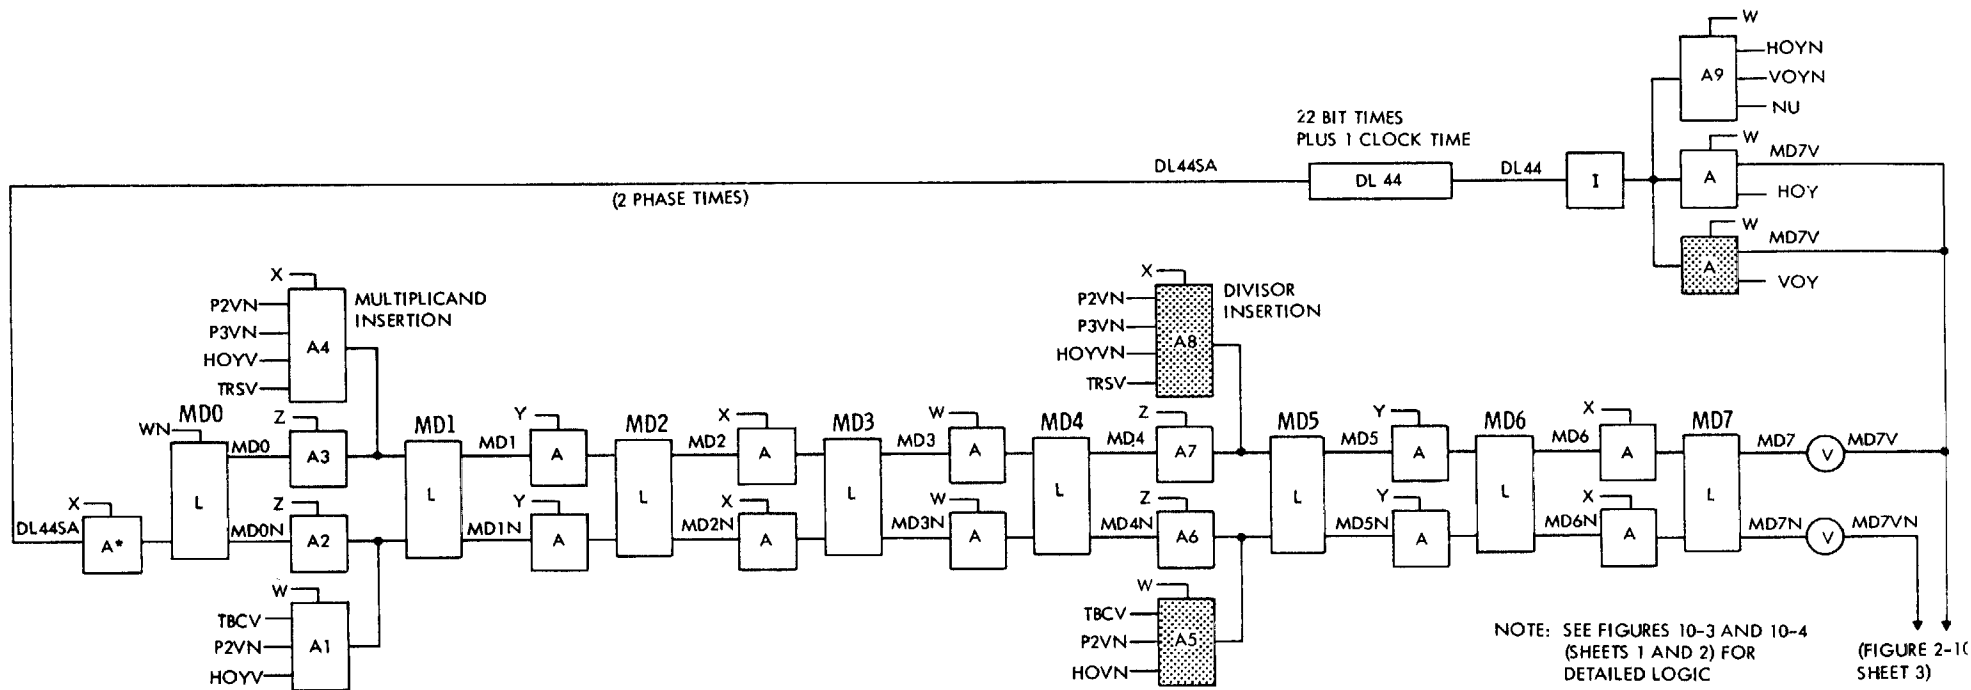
W
A9
HOYN
VOYN
NU

22 BIT TIMES
PLUS 1 CLOCK TIME

DL44SA
DL 44
DL44
I
W
A
MD7V
HOY
(2 PHASE TIMES)
W
A
MD7V
VOY

X
P2VN
P3VN
HOYV
TRSV
A4
MULTIPLICAND INSERTION

X
P2VN
P3VN
HOYVN
TRSV
A8
DIVISOR INSERTION

WN
MD0
Z
MD0
A3
MD1
Y
MD1
A
MD2
X
MD2
A
MD3
W
MD3
A
MD4
Z
MD4
A7
MD5
Y
MD5
A
MD6
X
MD6
A
MD7
MD7
V
MD7V

X
DL44SA
A*
L
Z
MD0N
A2
L
MD1N
Y
A
L
MD2N
X
A
L
MD3N
W
A
L
MD4N
Z
A6
L
MD5N
Y
A
L
MD6N
X
A
L
MD7N
V
MD7VN

W
TBCV
P2VN
HOYV
A1

W
TBCV
P2VN
HOVN
A5

NOTE: SEE FIGURES 10-3 AND 10-4 (SHEETS 1 AND 2) FOR DETAILED LOGIC

(FIGURE 2-1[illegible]
SHEET 3)